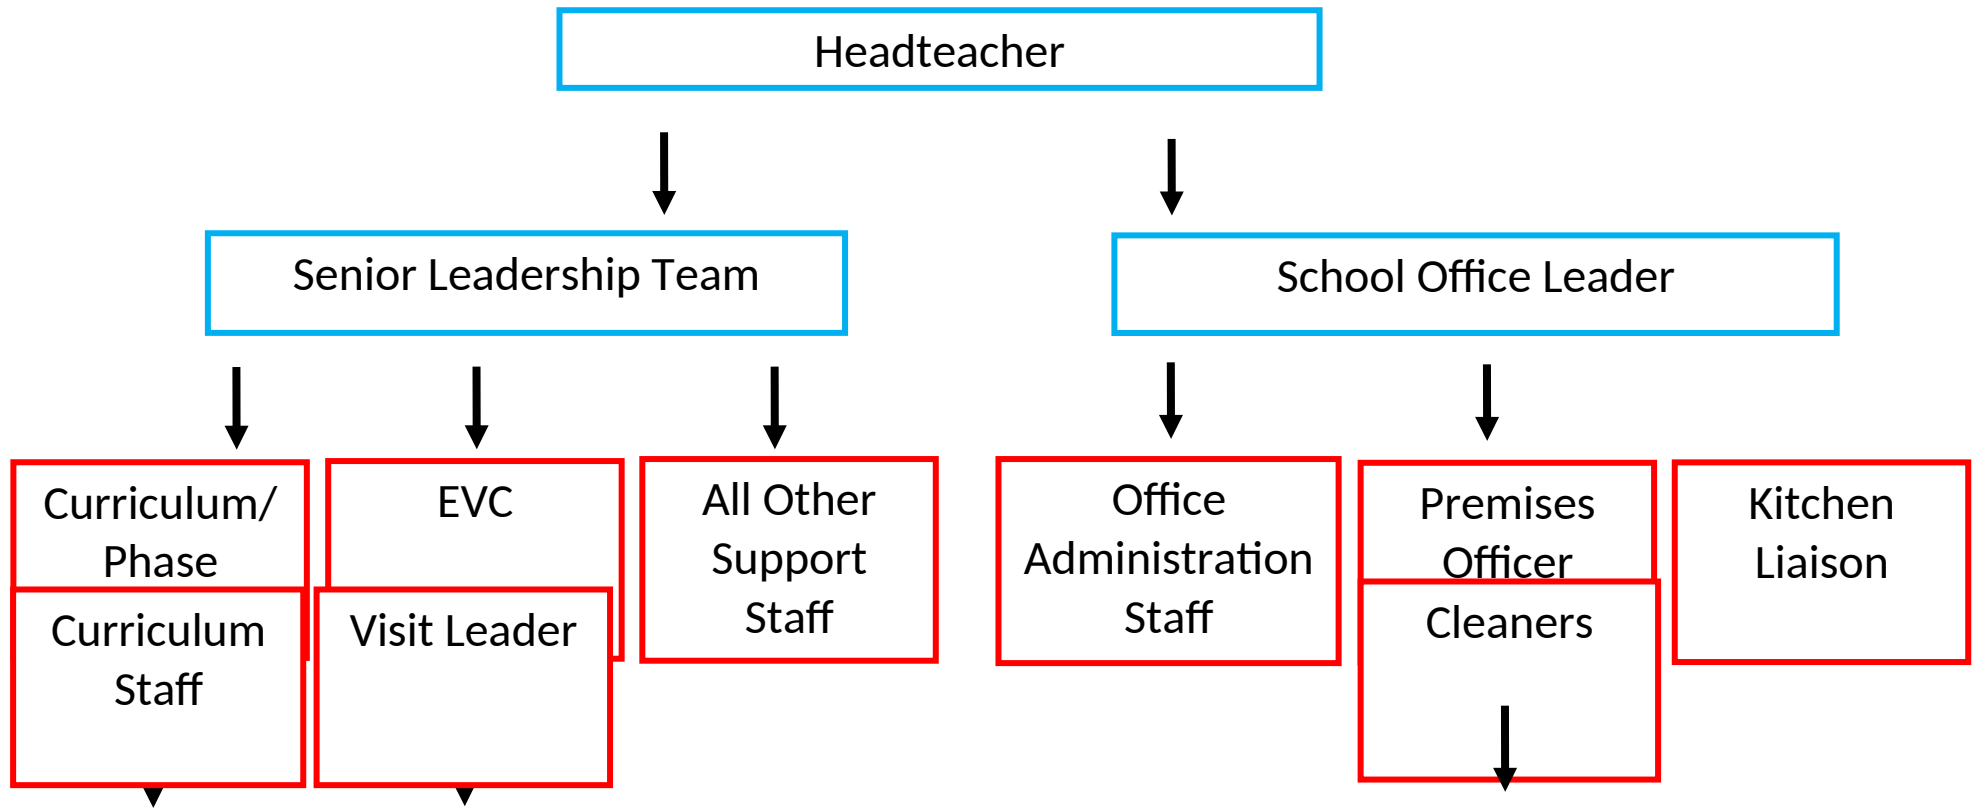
Headteacher

Senior Leadership Team

School Office Leader

Curriculum/ Phase

Curriculum Staff

EVC

Visit Leader

All Other Support Staff

Office Administration Staff

Premises Officer

Cleaners

Kitchen Liaison